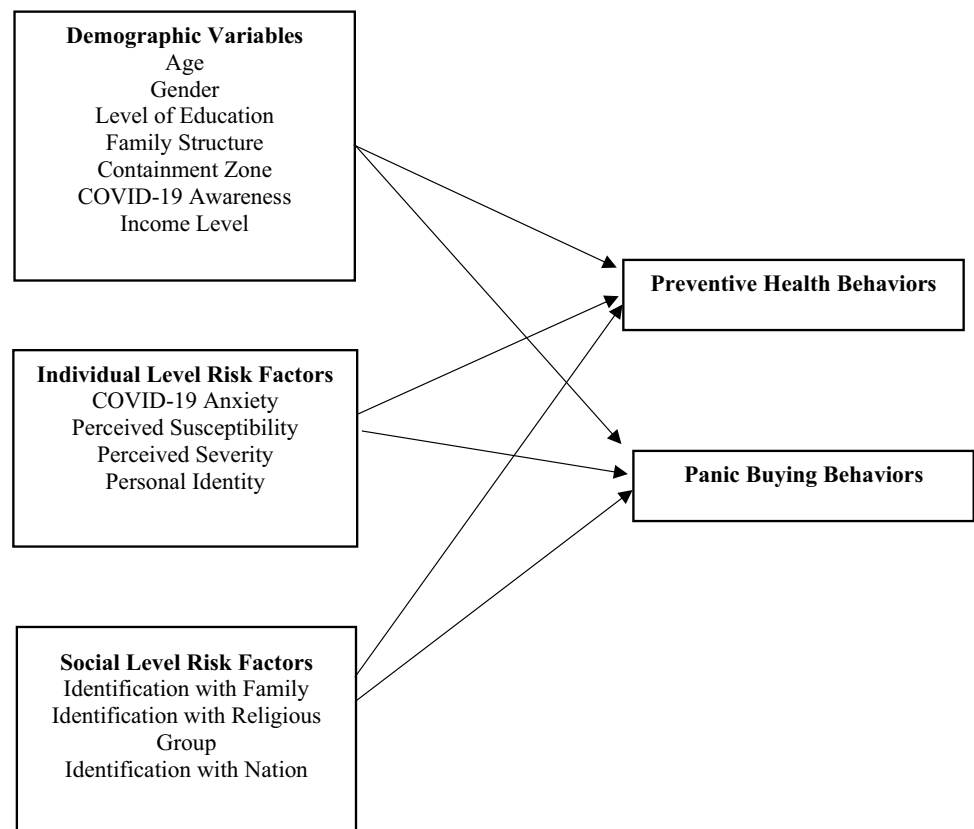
Demographic Variables
Age
Gender
Level of Education
Family Structure
Containment Zone
COVID-19 Awareness
Income Level

Preventive Health Behaviors

Individual Level Risk Factors
COVID-19 Anxiety
Perceived Susceptibility
Perceived Severity
Personal Identity

Panic Buying Behaviors

Social Level Risk Factors
Identification with Family
Identification with Religious Group
Identification with Nation